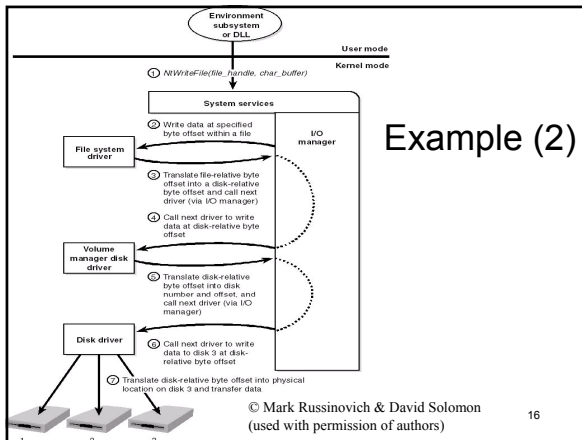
Environment subsystem or DLL

User mode

Kernel mode

① NtWriteFile(file_handle, char_buffer)

System services

I/O manager

Example (2)

② Write data at specified byte offset within a file

File system driver

③ Translate file-relative byte offset into a disk-relative byte offset and call next driver (via I/O manager)

④ Call next driver to write data at disk-relative byte offset

Volume manager disk driver

⑤ Translate disk-relative byte offset into disk number and offset, and call next driver (via I/O manager)

Disk driver

⑥ Call next driver to write data to disk 3 at disk-relative byte offset

⑦ Translate disk-relative byte offset into physical location on disk 3 and transfer data

1 2 3

© Mark Russinovich & David Solomon (used with permission of authors)

16